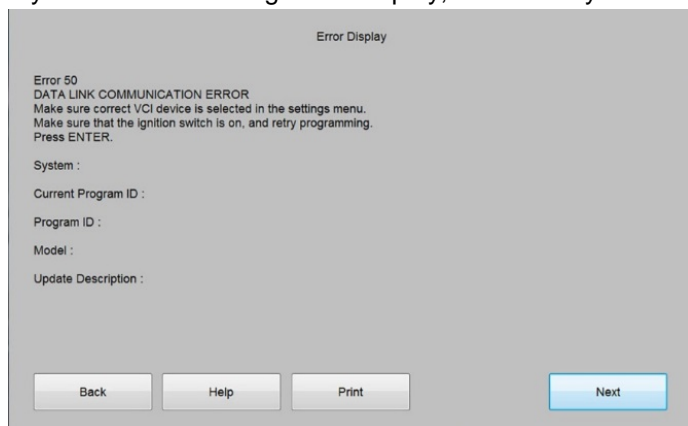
Error Display

Error 50
DATA LINK COMMUNICATION ERROR
Make sure correct VCI device is selected in the settings menu.
Make sure that the ignition switch is on, and retry programming.
Press ENTER.

System :

Current Program ID :

Program ID :

Model :

Update Description :

Back

Help

Print

Next